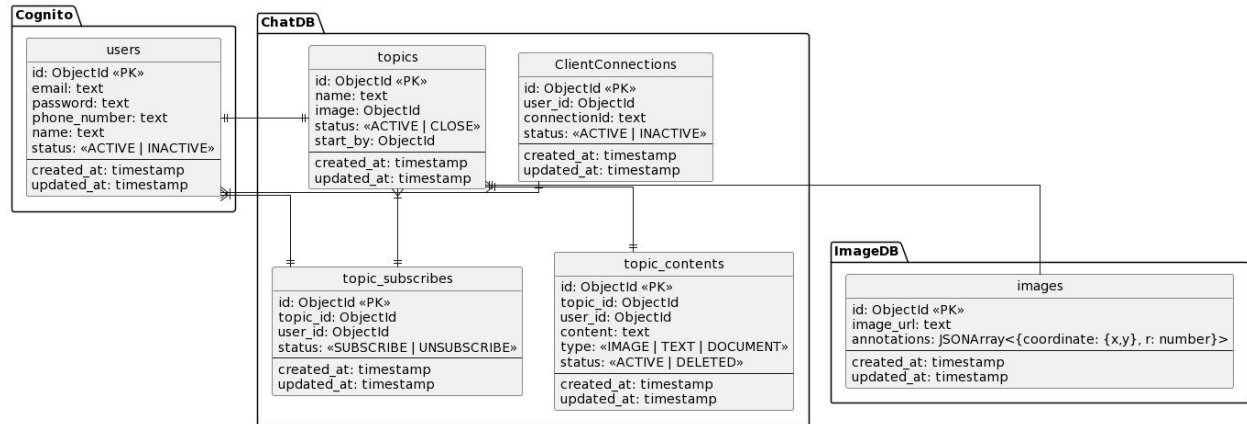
Cognito

users

id: ObjectId «PK»
email: text
password: text
phone_number: text
name: text
status: «ACTIVE | INACTIVE»

created_at: timestamp
updated_at: timestamp

ChatDB

topics

id: ObjectId «PK»
name: text
image: ObjectId
status: «ACTIVE | CLOSE»
start_by: ObjectId

created_at: timestamp
updated_at: timestamp

ClientConnections

id: ObjectId «PK»
user_id: ObjectId
connectionId: text
status: «ACTIVE | INACTIVE»

created_at: timestamp
updated_at: timestamp

topic_subscribes

id: ObjectId «PK»
topic_id: ObjectId
user_id: ObjectId
status: «SUBSCRIBE | UNSUBSCRIBE»

created_at: timestamp
updated_at: timestamp

topic_contents

id: ObjectId «PK»
topic_id: ObjectId
user_id: ObjectId
content: text
type: «IMAGE | TEXT | DOCUMENT»
status: «ACTIVE | DELETED»

created_at: timestamp
updated_at: timestamp

ImageDB

images

id: ObjectId «PK»
image_url: text
annotations: JSONArray<{coordinate: {x,y}, r: number}>

created_at: timestamp
updated_at: timestamp